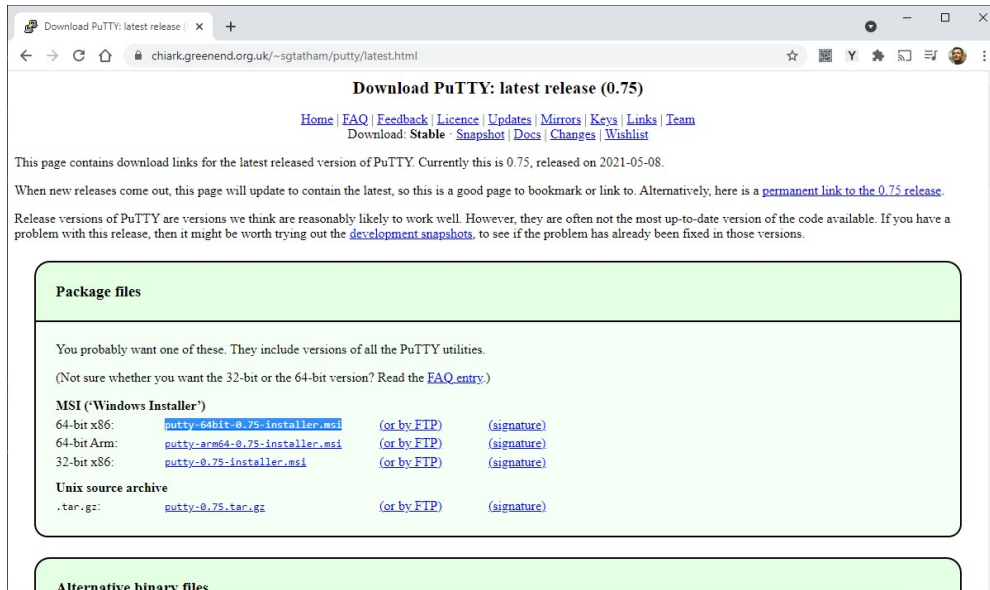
Download PuTTY: latest release (

chiark.greenend.org.uk/~sgtatham/putty/latest.html

Y

Download PuTTY: latest release (0.75)

Home | FAQ | Feedback | Licence | Updates | Mirrors | Keys | Links | Team
Download: Stable · Snapshot | Docs | Changes | Wishlist

This page contains download links for the latest released version of PuTTY. Currently this is 0.75, released on 2021-05-08.

When new releases come out, this page will update to contain the latest, so this is a good page to bookmark or link to. Alternatively, here is a permanent link to the 0.75 release.

Release versions of PuTTY are versions we think are reasonably likely to work well. However, they are often not the most up-to-date version of the code available. If you have a problem with this release, then it might be worth trying out the development snapshots, to see if the problem has already been fixed in those versions.

Package files

You probably want one of these. They include versions of all the PuTTY utilities.

(Not sure whether you want the 32-bit or the 64-bit version? Read the FAQ entry.)

MSI ('Windows Installer')

| | | | |
|---|---|---|---|
| 64-bit x86: | putty-64bit-0.75-installer.msi | (or by FTP) | (signature) |
| 64-bit Arm: | putty-arm64-0.75-installer.msi | (or by FTP) | (signature) |
| 32-bit x86: | putty-0.75-installer.msi | (or by FTP) | (signature) |

Unix source archive

| | | | |
|---|---|---|---|
| .tar.gz: | putty-0.75.tar.gz | (or by FTP) | (signature) |

Alternative binary files